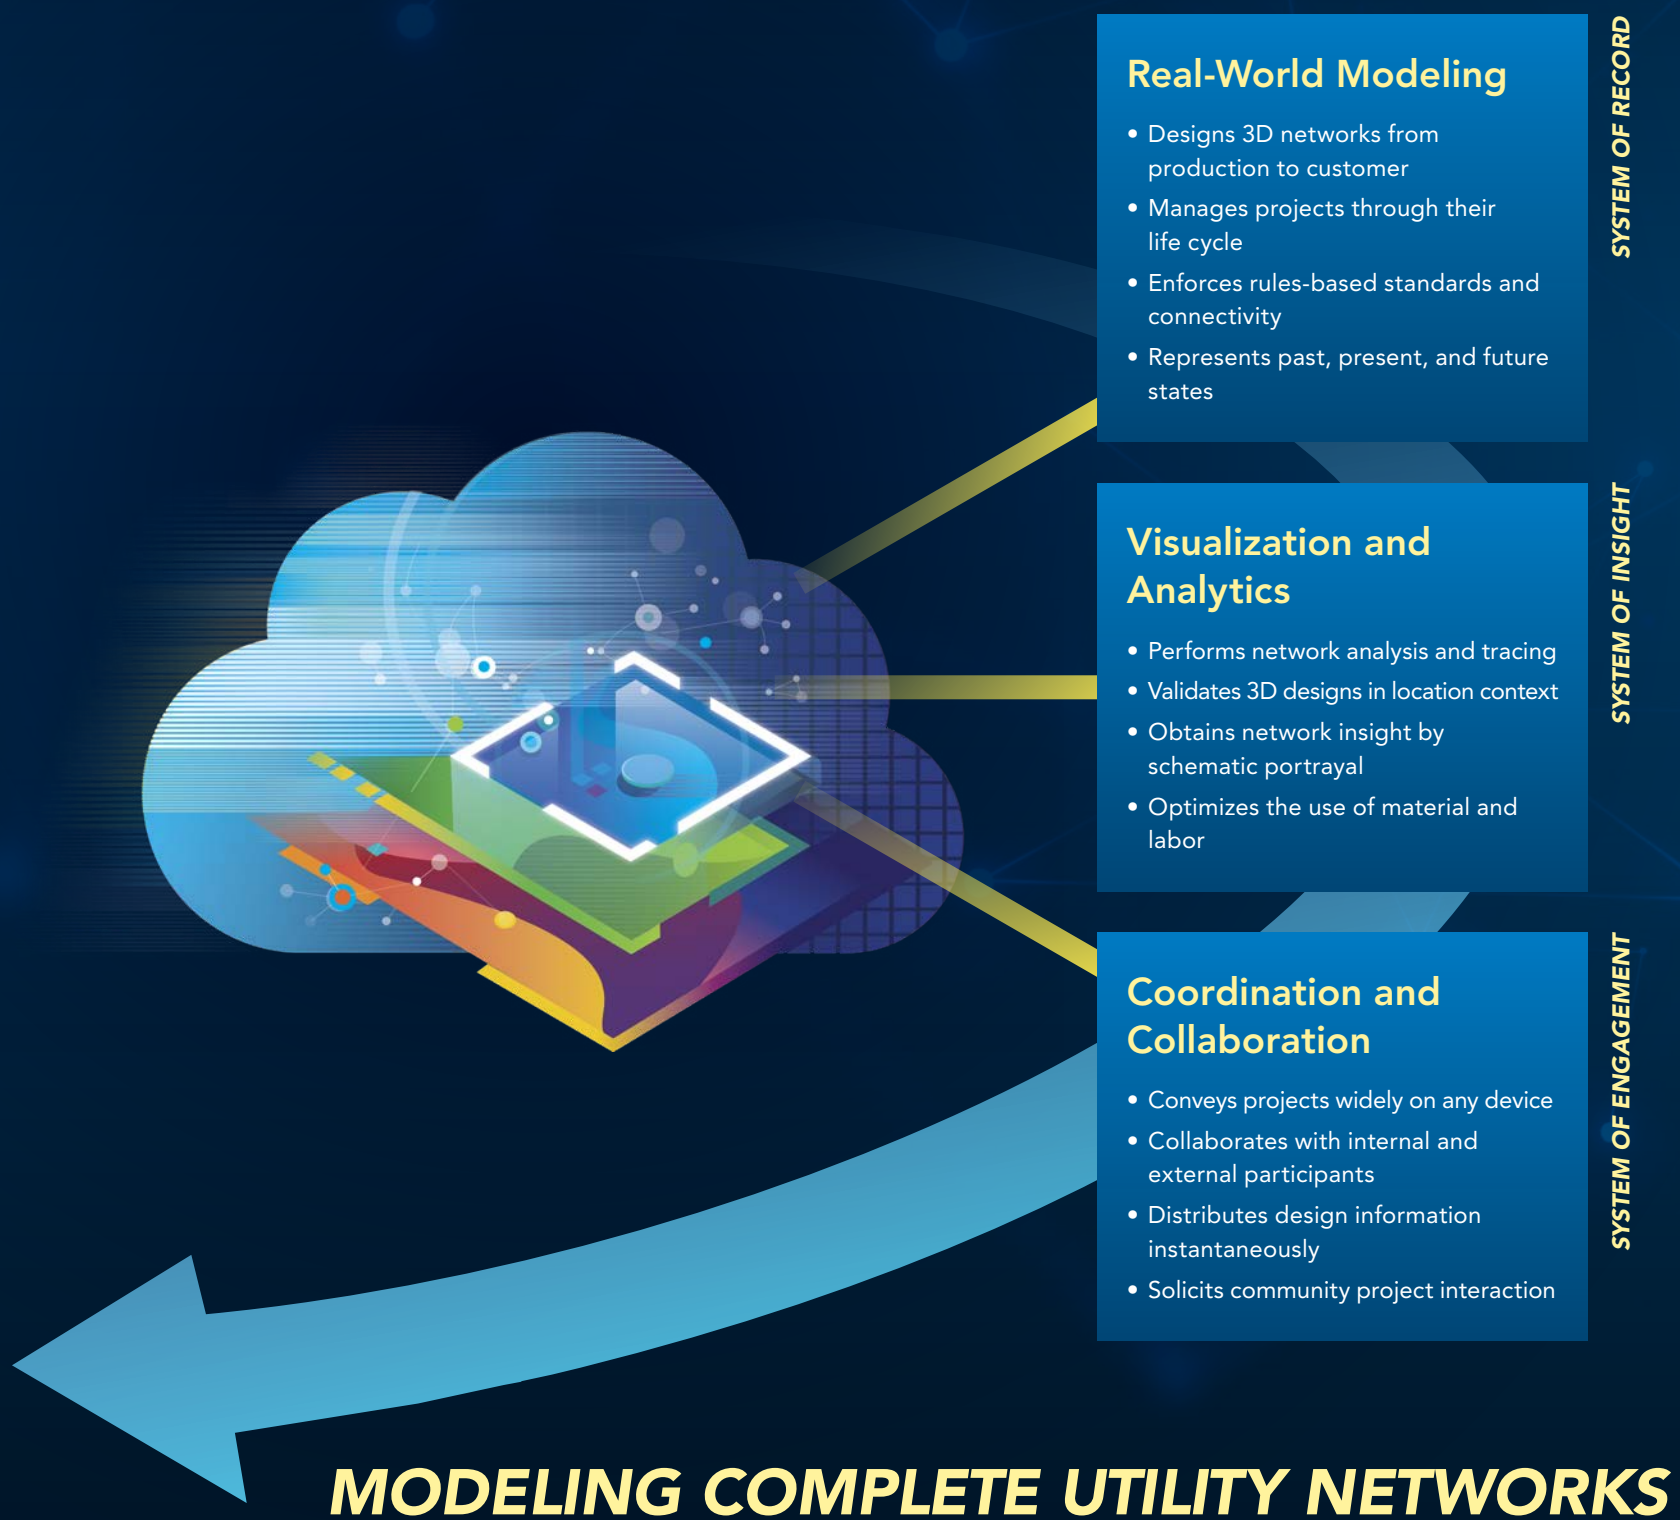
Real-World Modeling

• Designs 3D networks from production to customer
• Manages projects through their life cycle
• Enforces rules-based standards and connectivity
• Represents past, present, and future states

SYSTEM OF RECORD

Visualization and Analytics

• Performs network analysis and tracing
• Validates 3D designs in location context
• Obtains network insight by schematic portrayal
• Optimizes the use of material and labor

SYSTEM OF INSIGHT

Coordination and Collaboration

• Conveys projects widely on any device
• Collaborates with internal and external participants
• Distributes design information instantaneously
• Solicits community project interaction

SYSTEM OF ENGAGEMENT

MODELING COMPLETE UTILITY NETWORKS